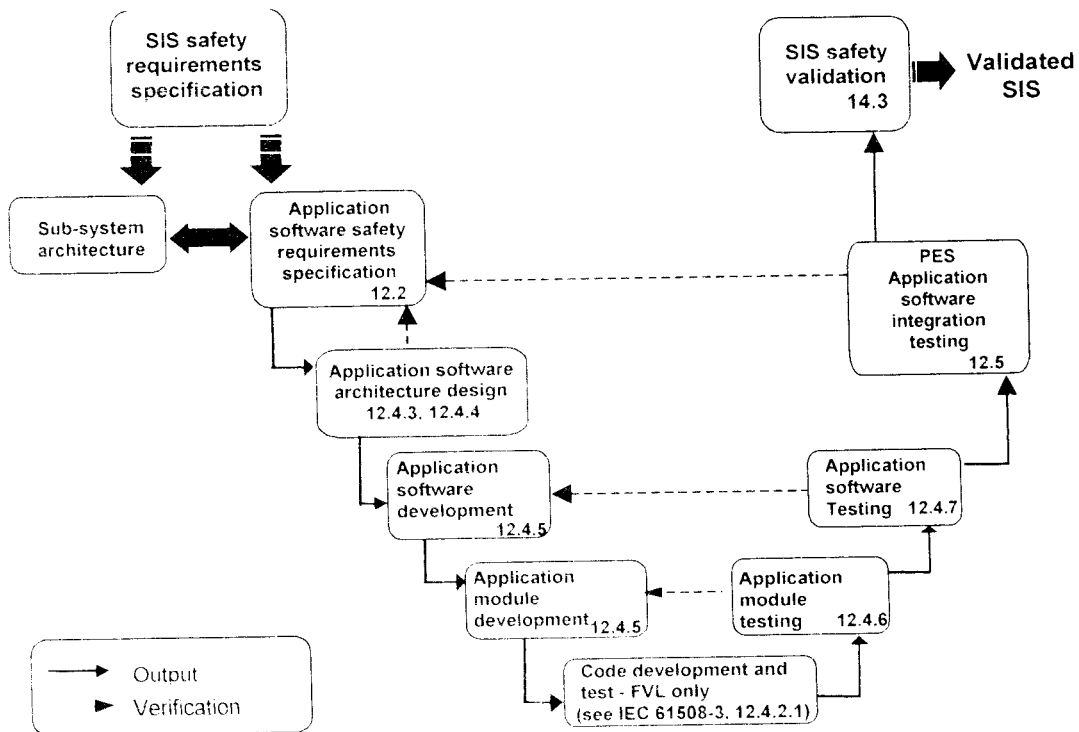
SIS safety requirements specification

SIS safety validation
14.3

Validated SIS

Sub-system architecture

Application software safety requirements specification
12.2

PES Application software integration testing
12.5

Application software architecture design
12.4.3, 12.4.4

Application software development
12.4.5

Application software Testing 12.4.7

Application module development 12.4.5

Application module testing 12.4.6

Code development and test - FVL only (see IEC 61508-3, 12.4.2.1)

Output
Verification